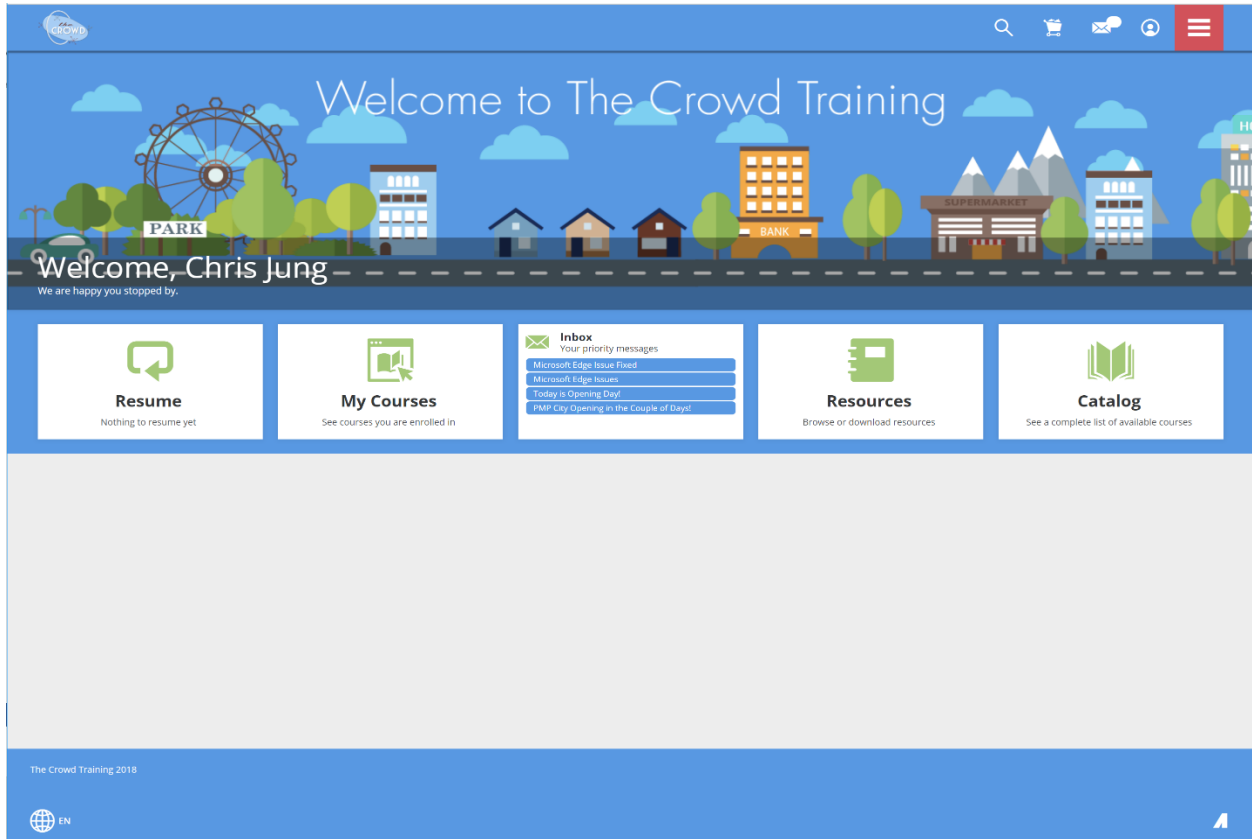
The CROWD

Welcome to The Crowd Training

PARK

BANK

SUPERMARKET

HO

Welcome, Chris Jung
We are happy you stopped by.

Resume
Nothing to resume yet

My Courses
See courses you are enrolled in

Inbox
Your priority messages
Microsoft Edge Issue Fixed
Microsoft Edge Issues
Today is Opening Day!
PMP City Opening in the Couple of Days!

Resources
Browse or download resources

Catalog
See a complete list of available courses

The Crowd Training 2018

EN